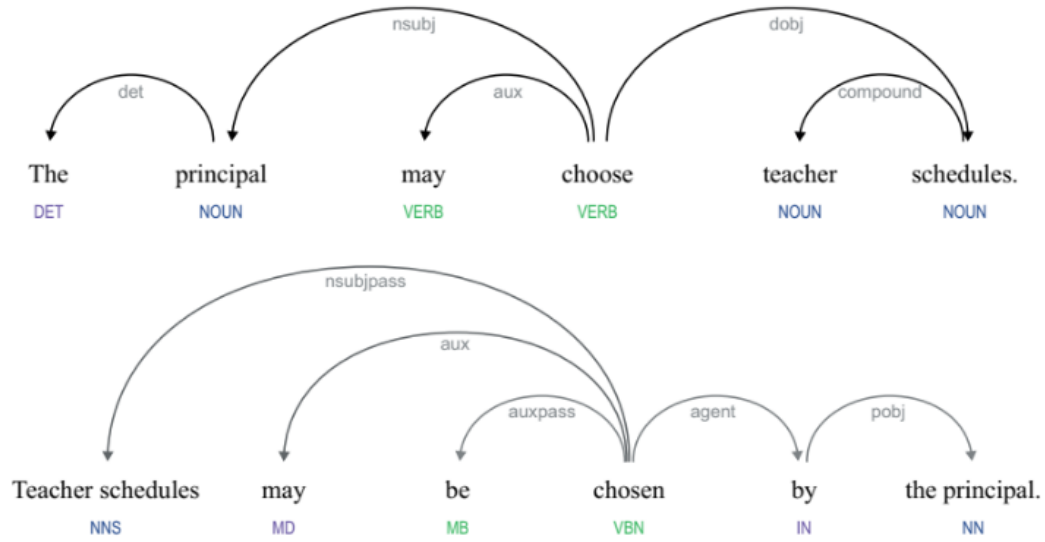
nsubj
dobj
det
aux
compound
The
DET
principal
NOUN
may
VERB
choose
VERB
teacher
NOUN
schedules.
NOUN

nsubjpass
aux
auxpass
agent
pobj
Teacher schedules
NNS
may
MD
be
MB
chosen
VBN
by
IN
the principal.
NN